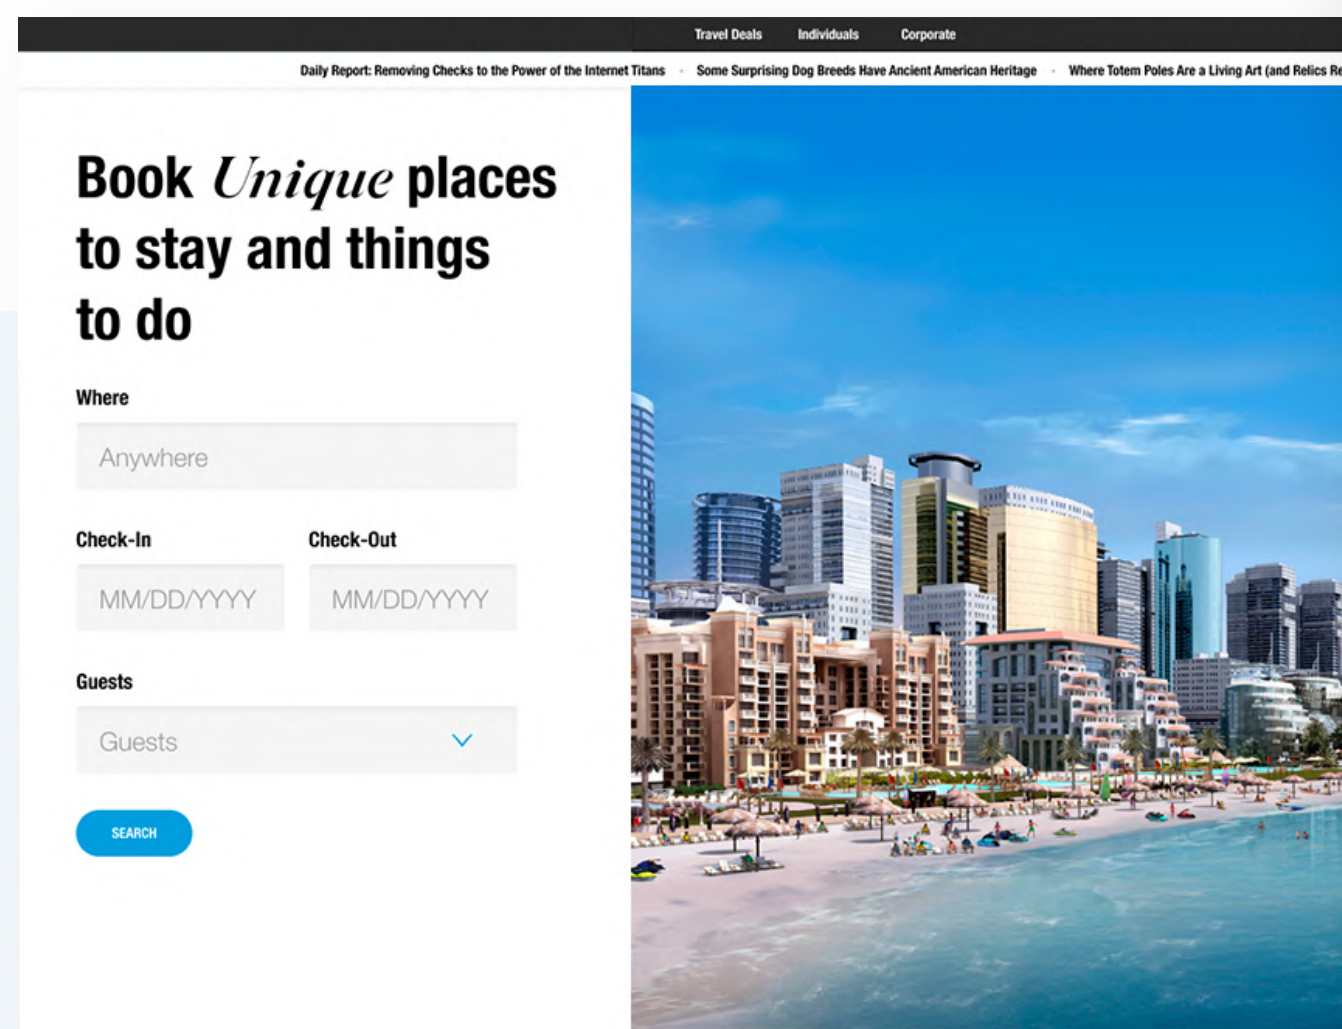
Travel Deals Individuals Corporate

Daily Report: Removing Checks to the Power of the Internet Titans · Some Surprising Dog Breeds Have Ancient American Heritage · Where Totem Poles Are a Living Art (and Relics Re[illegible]

Book *Unique* places to stay and things to do

Where

Anywhere

Check-In

MM/DD/YYYY

Check-Out

MM/DD/YYYY

Guests

Guests

SEARCH